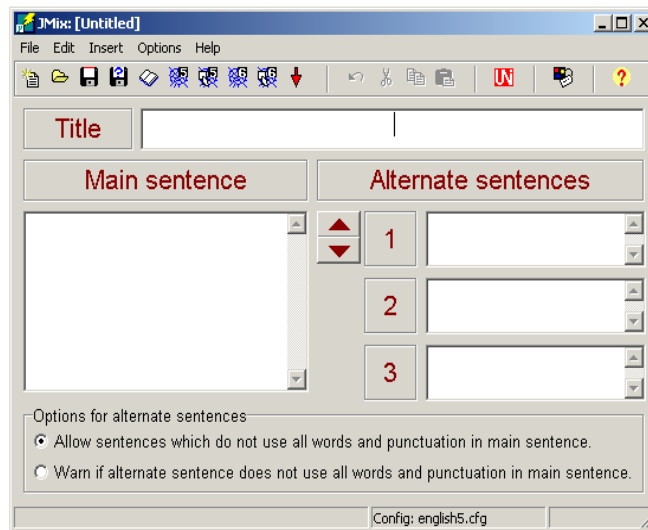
JMix: [Untitled]

File Edit Insert Options Help

Title

Main sentence

Alternate sentences

1

2

3

Options for alternate sentences

Allow sentences which do not use all words and punctuation in main sentence.

Warn if alternate sentence does not use all words and punctuation in main sentence.

Config: english5.cfg